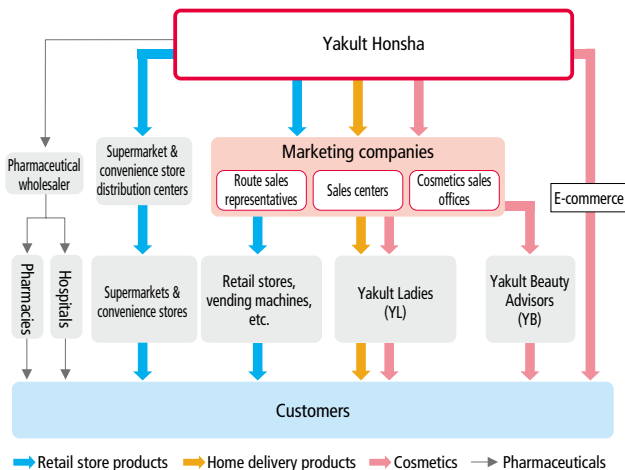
Yakult Honsha

Pharmaceutical wholesaler

Supermarket & convenience store distribution centers

Marketing companies

Route sales representatives

Sales centers

Cosmetics sales offices

E-commerce

Pharmacies

Hospitals

Supermarkets & convenience stores

Retail stores, vending machines, etc.

Yakult Ladies (YL)

Yakult Beauty Advisors (YB)

Customers

Retail store products
Home delivery products
Cosmetics
Pharmaceuticals